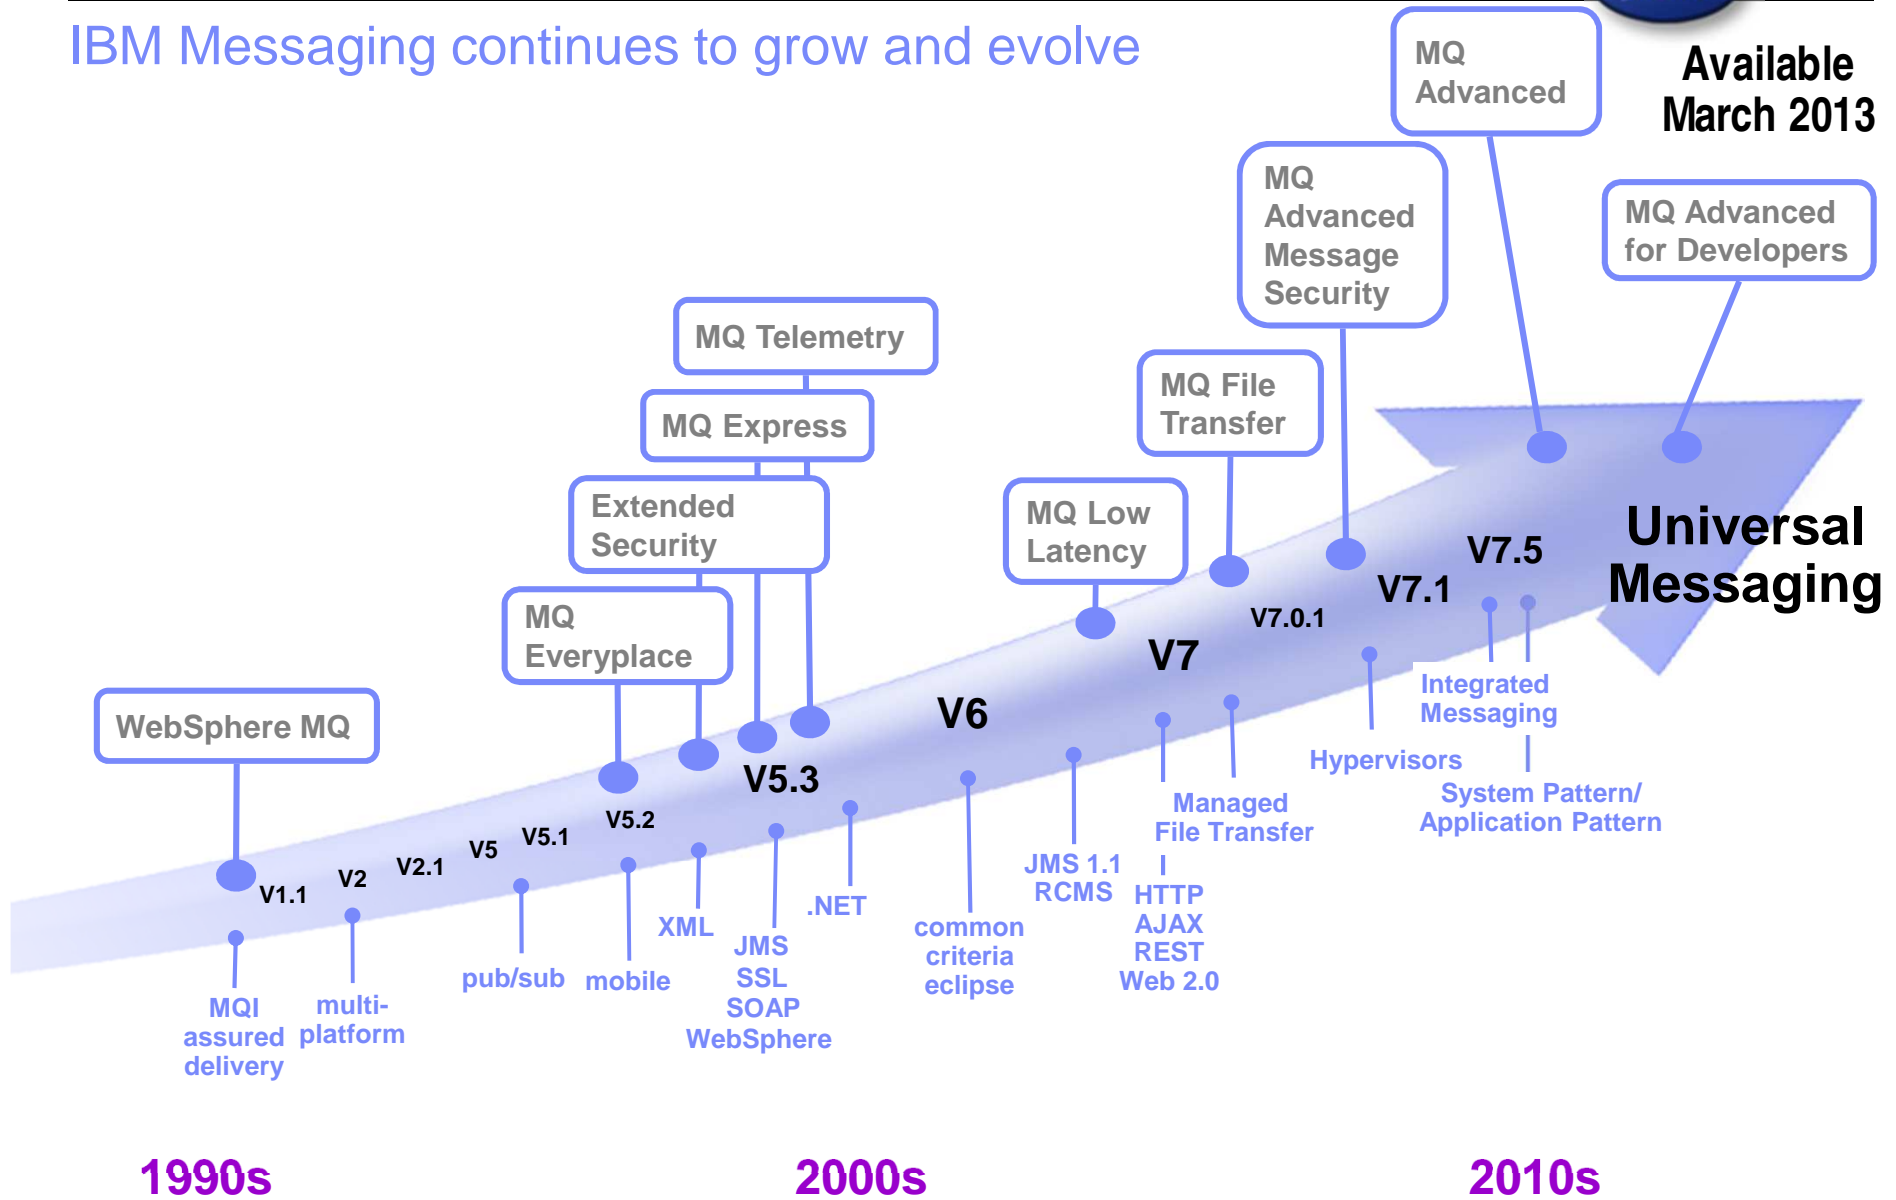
IBM Messaging continues to grow and evolve

MQ Advanced

Available March 2013

MQ Advanced Message Security

MQ Advanced for Developers

MQ Telemetry

MQ Express

MQ File Transfer

Extended Security

MQ Low Latency

MQ Everyplace

WebSphere MQ

Universal Messaging

V1.1 V2 V2.1 V5 V5.1 V5.2 V5.3 V6 V7 V7.0.1 V7.1 V7.5

MQI assured delivery

multi-platform

pub/sub

mobile

XML

JMS SSL SOAP WebSphere

.NET

common criteria eclipse

JMS 1.1 RCMS

Managed File Transfer

HTTP AJAX REST Web 2.0

Hypervisors

Integrated Messaging

System Pattern/ Application Pattern

1990s

2000s

2010s